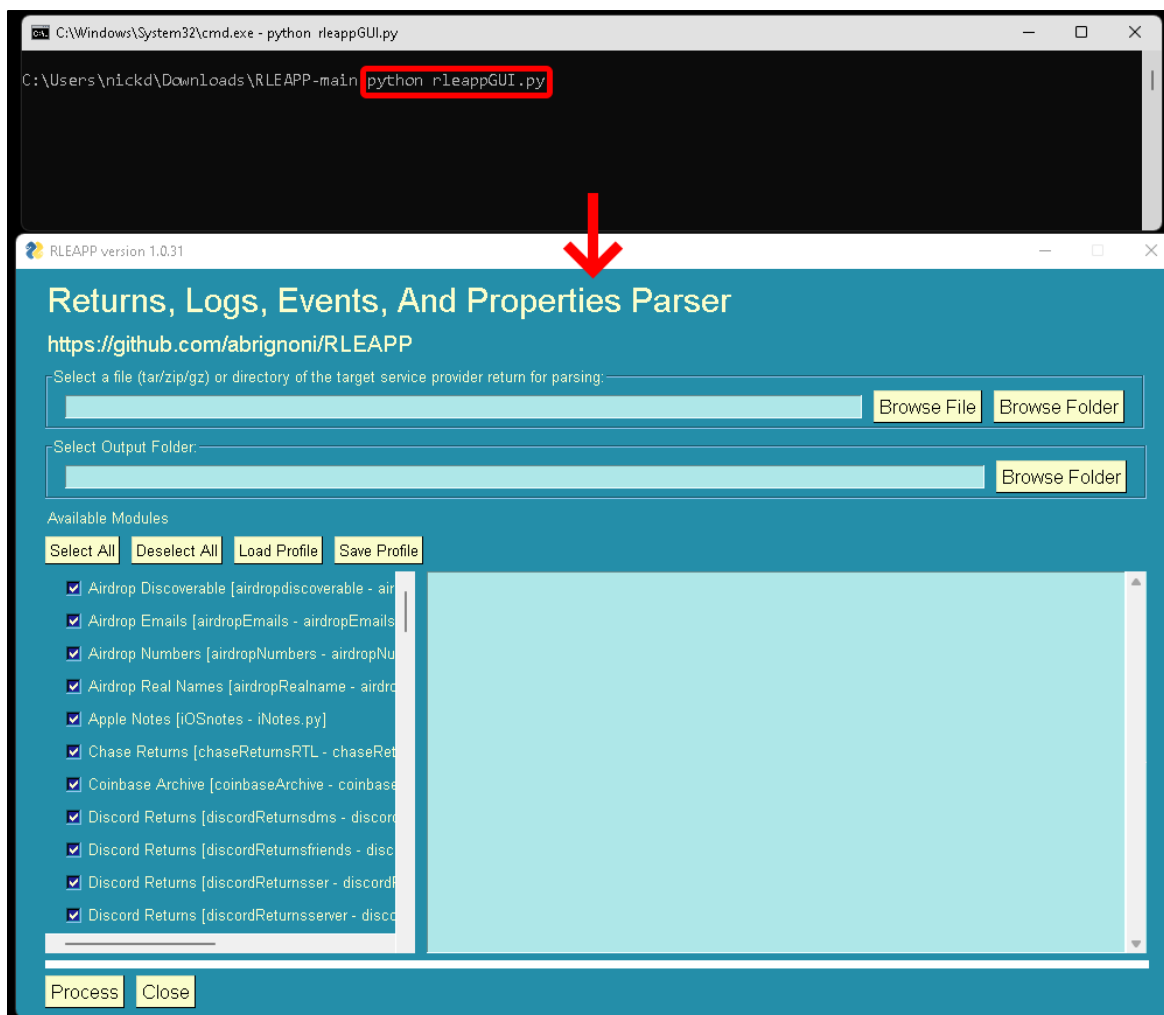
C:\Windows\System32\cmd.exe - python rleappGUI.py

C:\Users\nickd\Downloads\RLEAPP-main python rleappGUI.py

RLEAPP version 1.0.31

Returns, Logs, Events, And Properties Parser

https://github.com/abrignoni/RLEAPP

Select a file (tar/zip/gz) or directory of the target service provider return for parsing:

Browse File Browse Folder

Select Output Folder:

Browse Folder

Available Modules

Select All Deselect All Load Profile Save Profile

Airdrop Discoverable [airdropdiscoverable - air
Airdrop Emails [airdropEmails - airdropEmails
Airdrop Numbers [airdropNumbers - airdropNu
Airdrop Real Names [airdropRealname - airdro
Apple Notes [iOSnotes - iNotes.py]
Chase Returns [chaseReturnsRTL - chaseRet
Coinbase Archive [coinbaseArchive - coinbase
Discord Returns [discordReturnsdms - discord
Discord Returns [discordReturnsfriends - disc
Discord Returns [discordReturnsser - discord
Discord Returns [discordReturnsserver - disco

Process Close